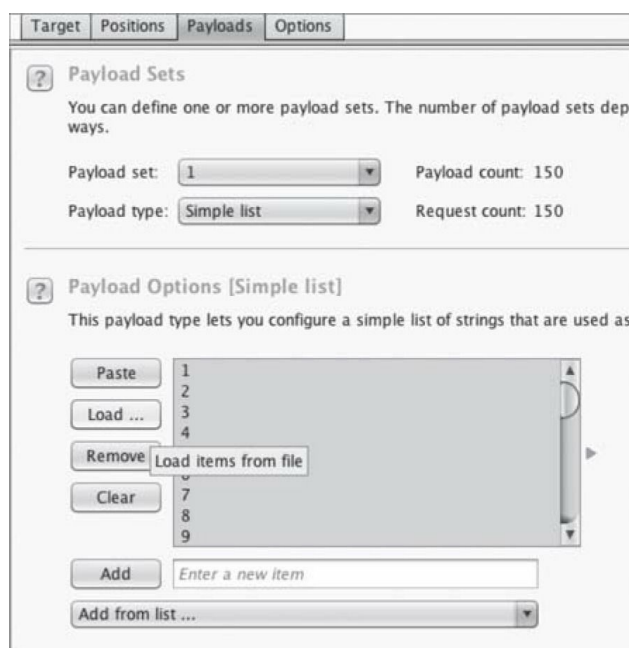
Target | Positions | Payloads | Options

? Payload Sets

You can define one or more payload sets. The number of payload sets dep ways.

Payload set: 1

Payload count: 150

Payload type: Simple list

Request count: 150

? Payload Options [Simple list]

This payload type lets you configure a simple list of strings that are used as

Paste
Load ...
Remove
Clear

1
2
3
4
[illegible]
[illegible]
7
8
9

Load items from file

Add
Enter a new item

Add from list ...